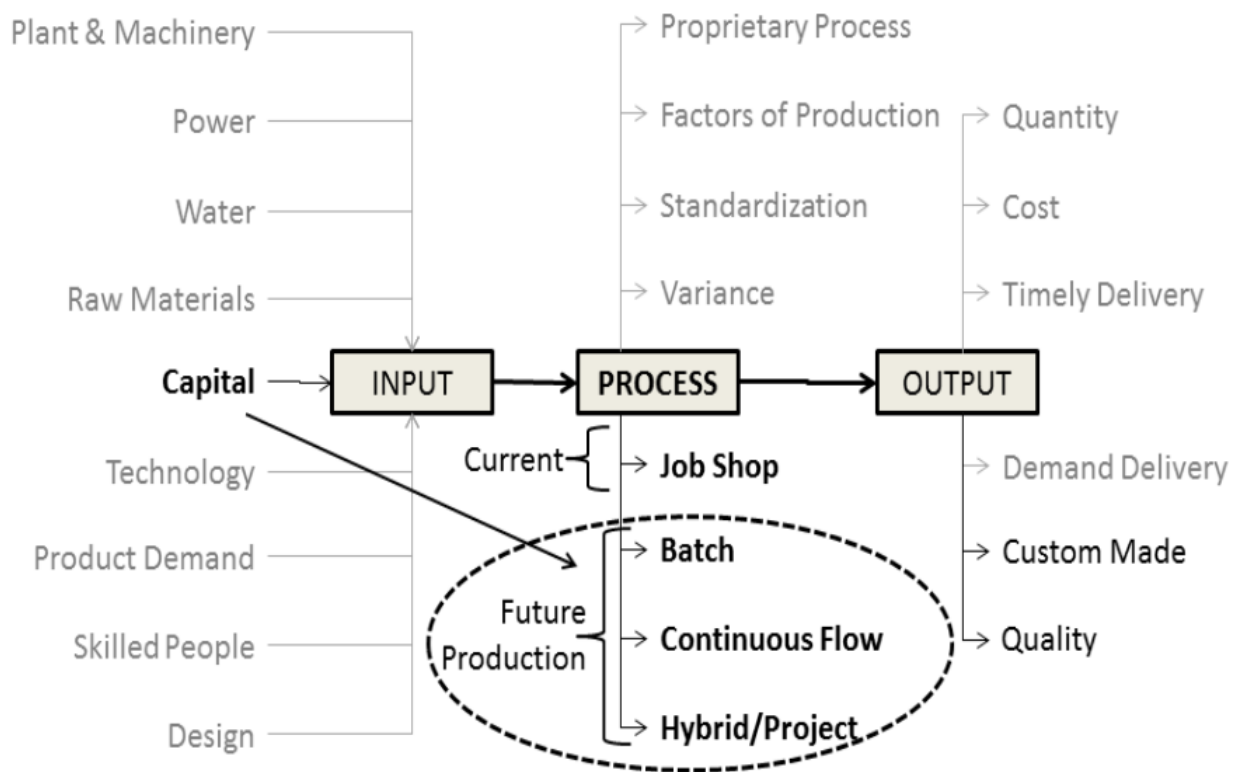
Plant & Machinery
Power
Water
Raw Materials
Capital
Technology
Product Demand
Skilled People
Design

INPUT
PROCESS
OUTPUT

Proprietary Process
Factors of Production
Standardization
Variance

Current
Job Shop
Future Production
Batch
Continuous Flow
Hybrid/Project

Quantity
Cost
Timely Delivery
Demand Delivery
Custom Made
Quality